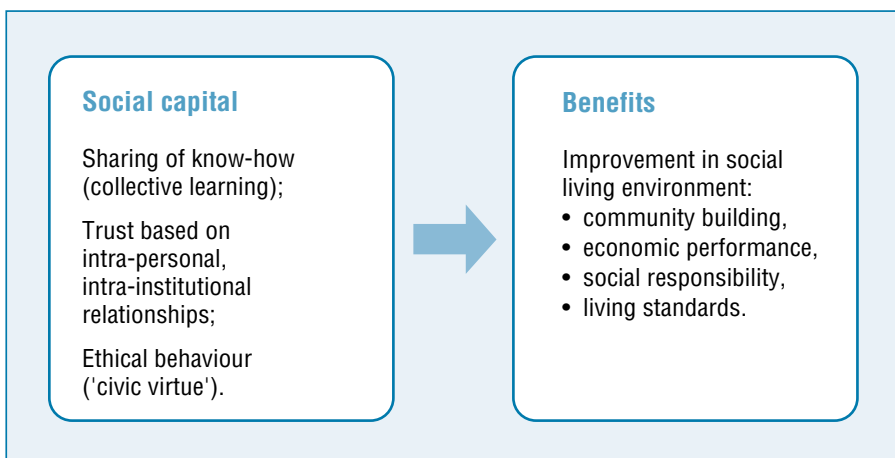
Social capital

Sharing of know-how (collective learning);

Trust based on intra-personal, intra-institutional relationships;

Ethical behaviour ('civic virtue').

Benefits

Improvement in social living environment:
• community building,
• economic performance,
• social responsibility,
• living standards.